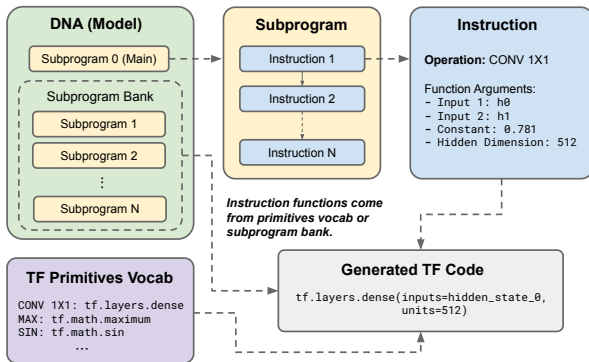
DNA (Model)

Subprogram 0 (Main)

Subprogram Bank

Subprogram 1

Subprogram 2

⋮

Subprogram N

Subprogram

Instruction 1

Instruction 2

Instruction N

Instruction

**Operation:** CONV 1X1

Function Arguments:
- Input 1: h0
- Input 2: h1
- Constant: 0.781
- Hidden Dimension: 512

*Instruction functions come from primitives vocab or subprogram bank.*

TF Primitives Vocab

CONV 1X1: tf.layers.dense
MAX: tf.math.maximum
SIN: tf.math.sin
...

Generated TF Code

tf.layers.dense(inputs=hidden_state_0, units=512)